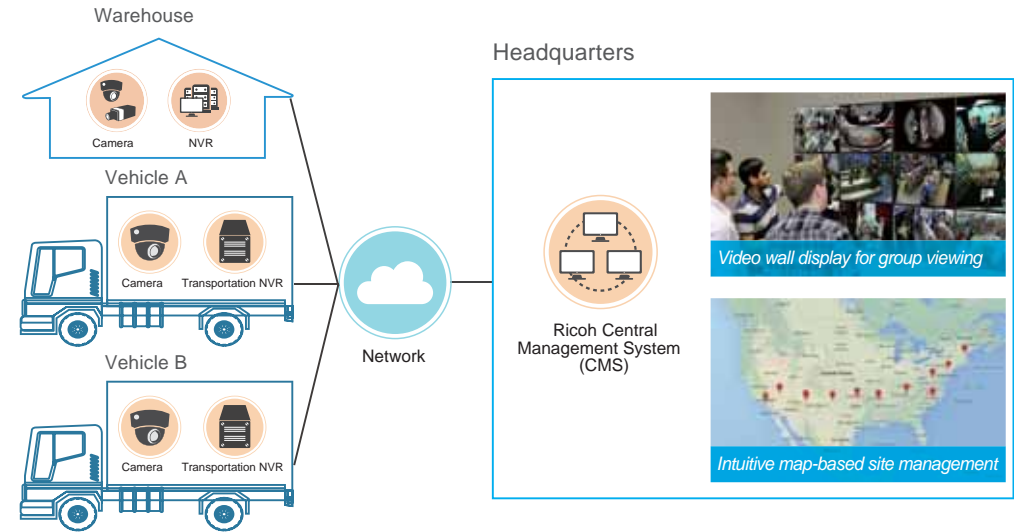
Warehouse

Camera

NVR

Vehicle A

Camera

Transportation NVR

Vehicle B

Camera

Transportation NVR

Network

Headquarters

Ricoh Central Management System (CMS)

Video wall display for group viewing

Intuitive map-based site management